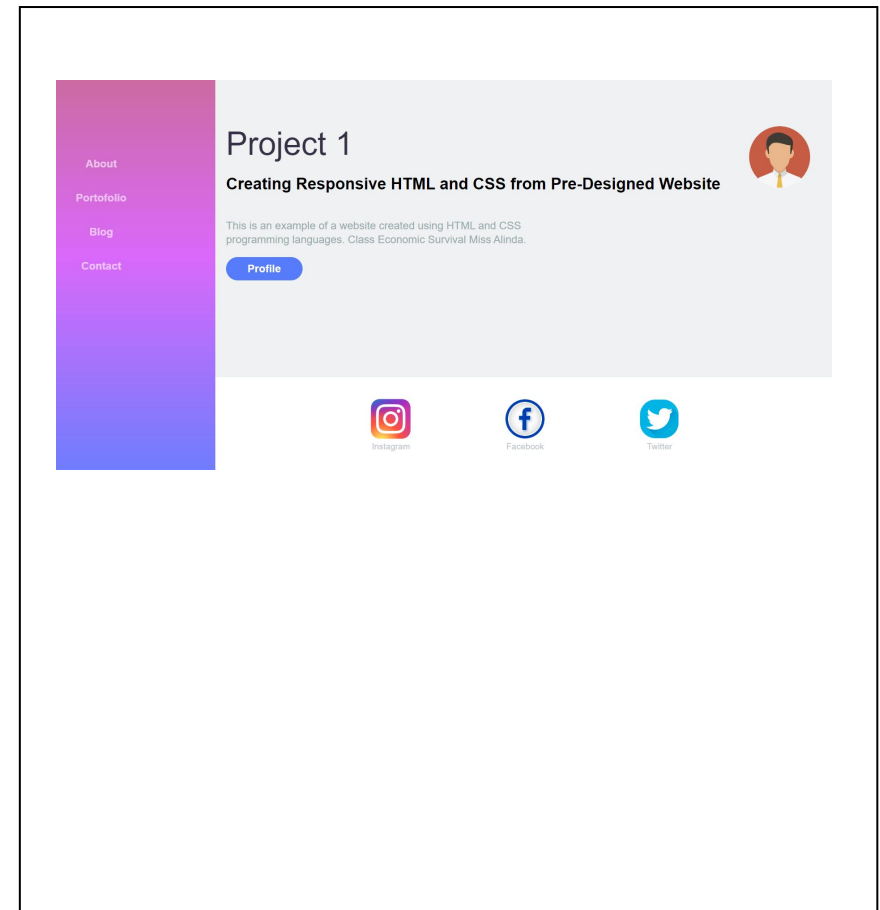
About

Portofolio

Blog

Contact

Project 1

Creating Responsive HTML and CSS from Pre-Designed Website

This is an example of a website created using HTML and CSS programming languages. Class Economic Survival Miss Alinda.

Profile

Instagram

Facebook

Twitter